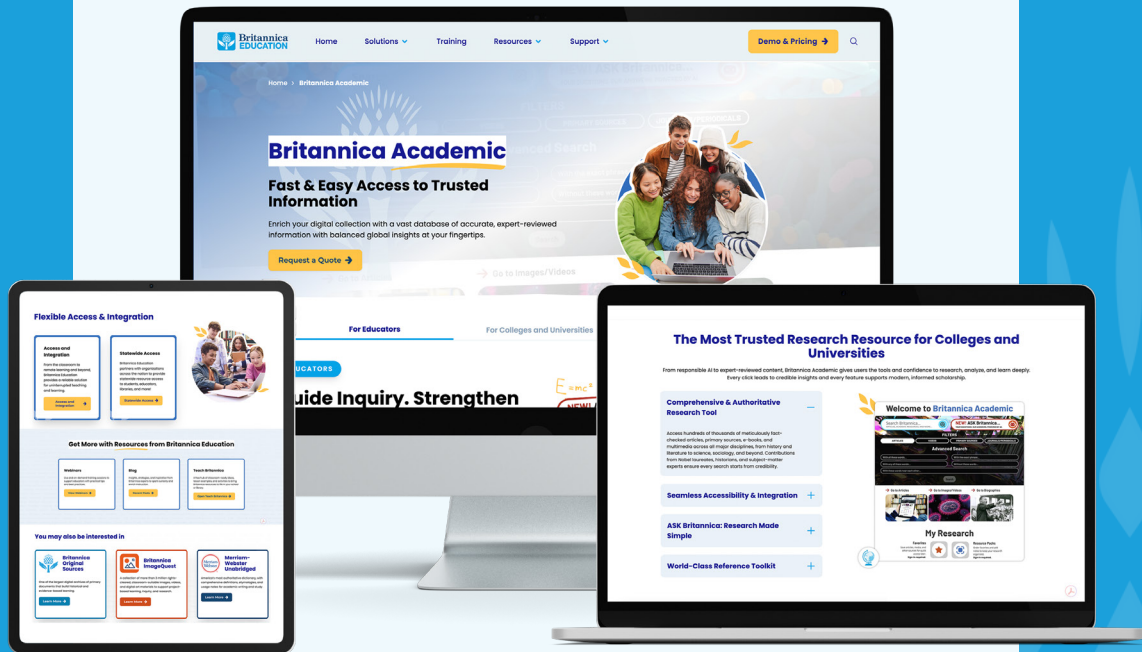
Britannica EDUCATION

Home Solutions Training Resources Support

Demo & Pricing

Home › Britannica Academic

Britannica Academic

Fast & Easy Access to Trusted Information

Enrich your digital collection with a vast database of accurate, expert-reviewed information with balanced global insights at your fingertips.

Request a Quote

For Educators

For Colleges and Universities

EDUCATORS

uide Inquiry. Strengthen

Flexible Access & Integration

Access and Integration

Statewide Access

Access and Integration

Statewide Access

Get More with Resources from Britannica Education

Webinars

Blog

Teach Britannica

You may also be interested in

Britannica Original Sources

Britannica ImageQuest

Merriam-Webster Unabridged

Learn More

Learn More

Learn More

The Most Trusted Research Resource for Colleges and Universities

From responsible AI to expert-reviewed content, Britannica Academic gives users the tools and confidence to research, analyze, and learn deeply. Every click leads to credible insights and every feature supports modern, informed scholarship.

Comprehensive & Authoritative Research Tool

Access hundreds of thousands of meticulously fact-checked articles, primary sources, e-books, and multimedia across all major disciplines, from history and literature to science, sociology, and beyond. Contributions from Nobel laureates, historians, and subject-matter experts ensure every search starts from credibility.

Seamless Accessibility & Integration

ASK Britannica: Research Made Simple

World-Class Reference Toolkit

Welcome to Britannica Academic

NEW: ASK Britannica...

Advanced Search

My Research